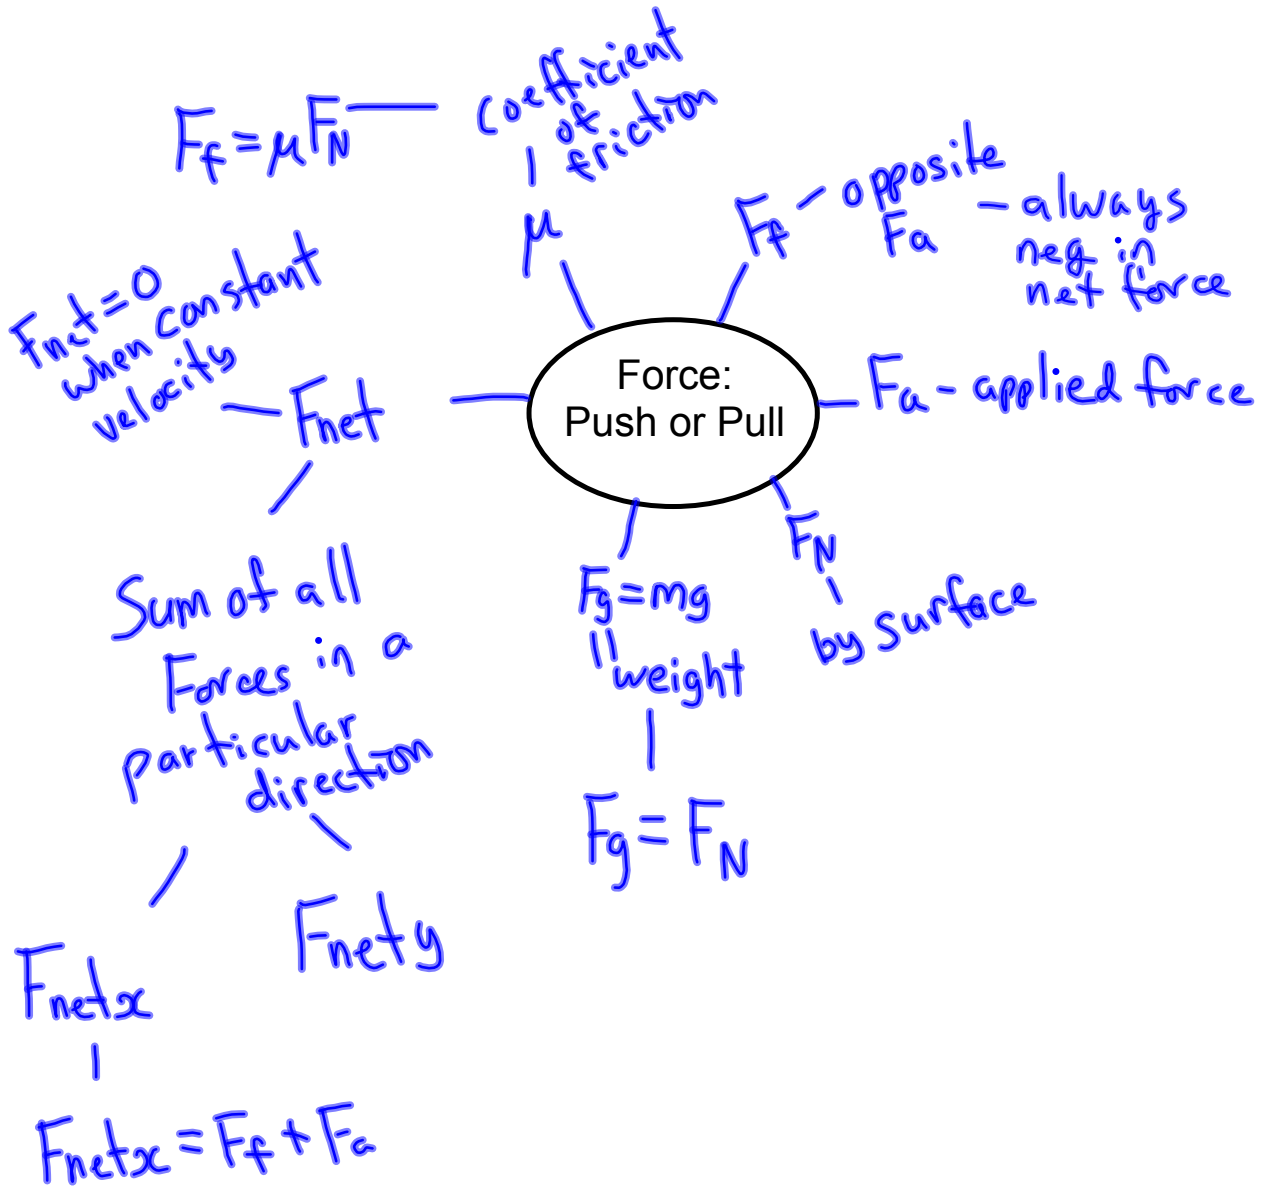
Force: Push or Pull

$F_f = \mu F_N$

coefficient of friction

$\mu$

$F_f$ - opposite $F_a$ - always neg in net force

$F_a$ - applied force

$F_N$

by surface

$F_g = mg$

weight

$F_g = F_N$

Fnet

Fnet=0 when constant velocity

Sum of all Forces in a particular direction

Fnety

Fnetx

$F_{netx} = F_f + F_a$